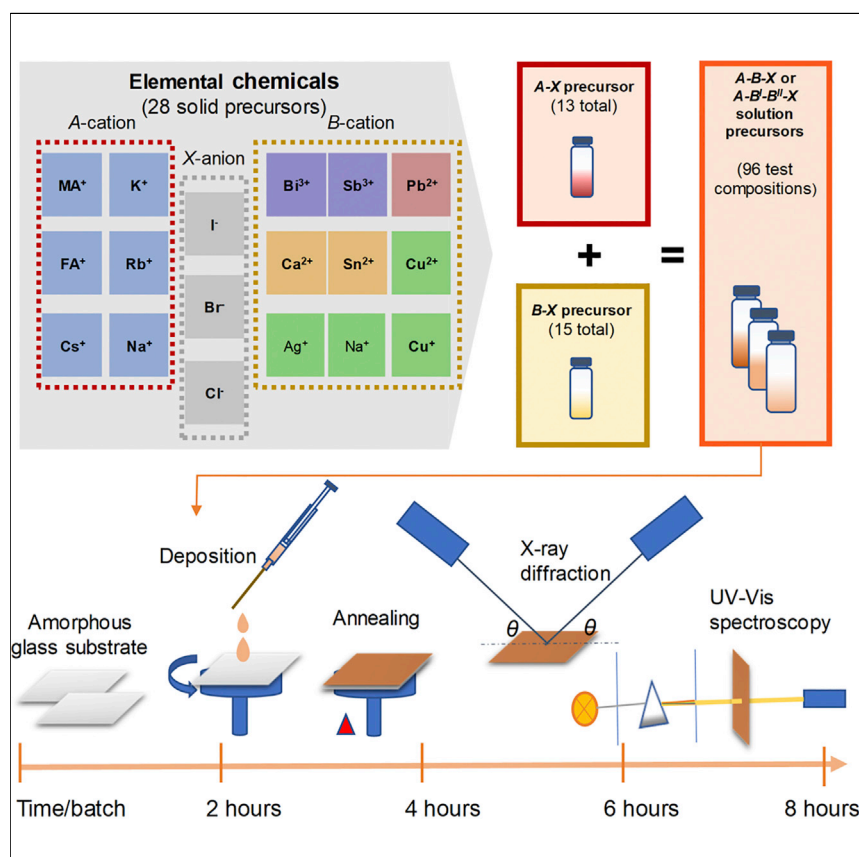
Elemental chemicals
(28 solid precursors)

A-cation

| MA$^+$ | K$^+$ |
|---|---|
| FA$^+$ | Rb$^+$ |
| Cs$^+$ | Na$^+$ |

X-anion

I$^-$

Br$^-$

Cl$^-$

B-cation

| Bi$^{3+}$ | Sb$^{3+}$ | Pb$^{2+}$ |
|---|---|---|
| Ca$^{2+}$ | Sn$^{2+}$ | Cu$^{2+}$ |
| Ag$^+$ | Na$^+$ | Cu$^+$ |

A-X precursor
(13 total)

+

B-X precursor
(15 total)

=

A-B-X or
A-B$^I$-B$^{II}$-X
solution precursors

(96 test compositions)

Deposition

Amorphous glass substrate

Annealing

X-ray diffraction

$\theta$ $\theta$

UV-Vis spectroscopy

Time/batch

2 hours

4 hours

6 hours

8 hours